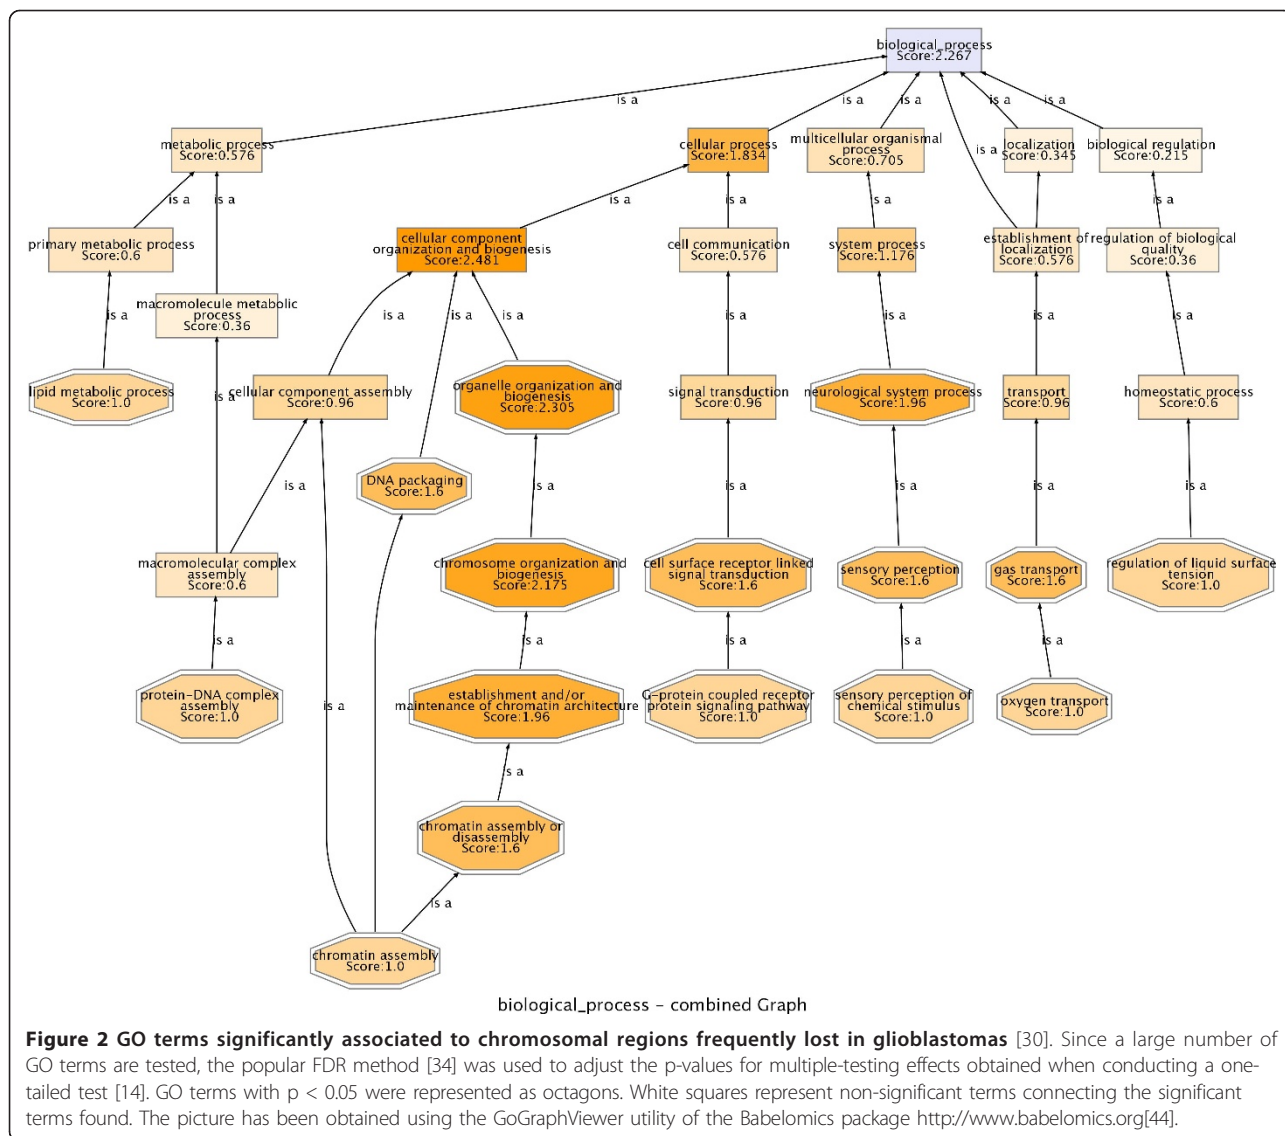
biological_process
Score:2.267

is a
is a
is a
is a
is a
is a

metabolic process
Score:0.576

cellular process
Score:1.834

multicellular organismal process
Score:0.705

localization
Score:0.345

biological regulation
Score:0.215

is a
is a
is a
is a
is a
is a

primary metabolic process
Score:0.6

cellular component organization and biogenesis
Score:2.481

cell communication
Score:0.576

system process
Score:1.176

establishment of localization
Score:0.576

regulation of biological quality
Score:0.36

is a
macromolecule metabolic process
Score:0.36

is a
is a
is a
is a
is a
is a
is a

lipid metabolic process
Score:1.0

is a
cellular component assembly
Score:0.96

organelle organization and biogenesis
Score:2.305

signal transduction
Score:0.96

neurological system process
Score:1.96

transport
Score:0.96

homeostatic process
Score:0.6

DNA packaging
Score:1.6

is a
is a
is a
is a
is a
is a

macromolecular complex assembly
Score:0.6

chromosome organization and biogenesis
Score:2.175

cell surface receptor linked signal transduction
Score:1.6

sensory perception
Score:1.6

gas transport
Score:1.6

regulation of liquid surface tension
Score:1.0

is a
is a
is a
is a
is a

protein-DNA complex assembly
Score:1.0

is a

establishment and/or maintenance of chromatin architecture
Score:1.96

G-protein coupled receptor protein signaling pathway
Score:1.0

sensory perception of chemical stimulus
Score:1.0

oxygen transport
Score:1.0

is a

chromatin assembly or disassembly
Score:1.6

is a

chromatin assembly
Score:1.0

biological_process - combined Graph

**Figure 2 GO terms significantly associated to chromosomal regions frequently lost in glioblastomas** [30]. Since a large number of GO terms are tested, the popular FDR method [34] was used to adjust the p-values for multiple-testing effects obtained when conducting a one-tailed test [14]. GO terms with p < 0.05 were represented as octagons. White squares represent non-significant terms connecting the significant terms found. The picture has been obtained using the GoGraphViewer utility of the Babelomics package http://www.babelomics.org[44].